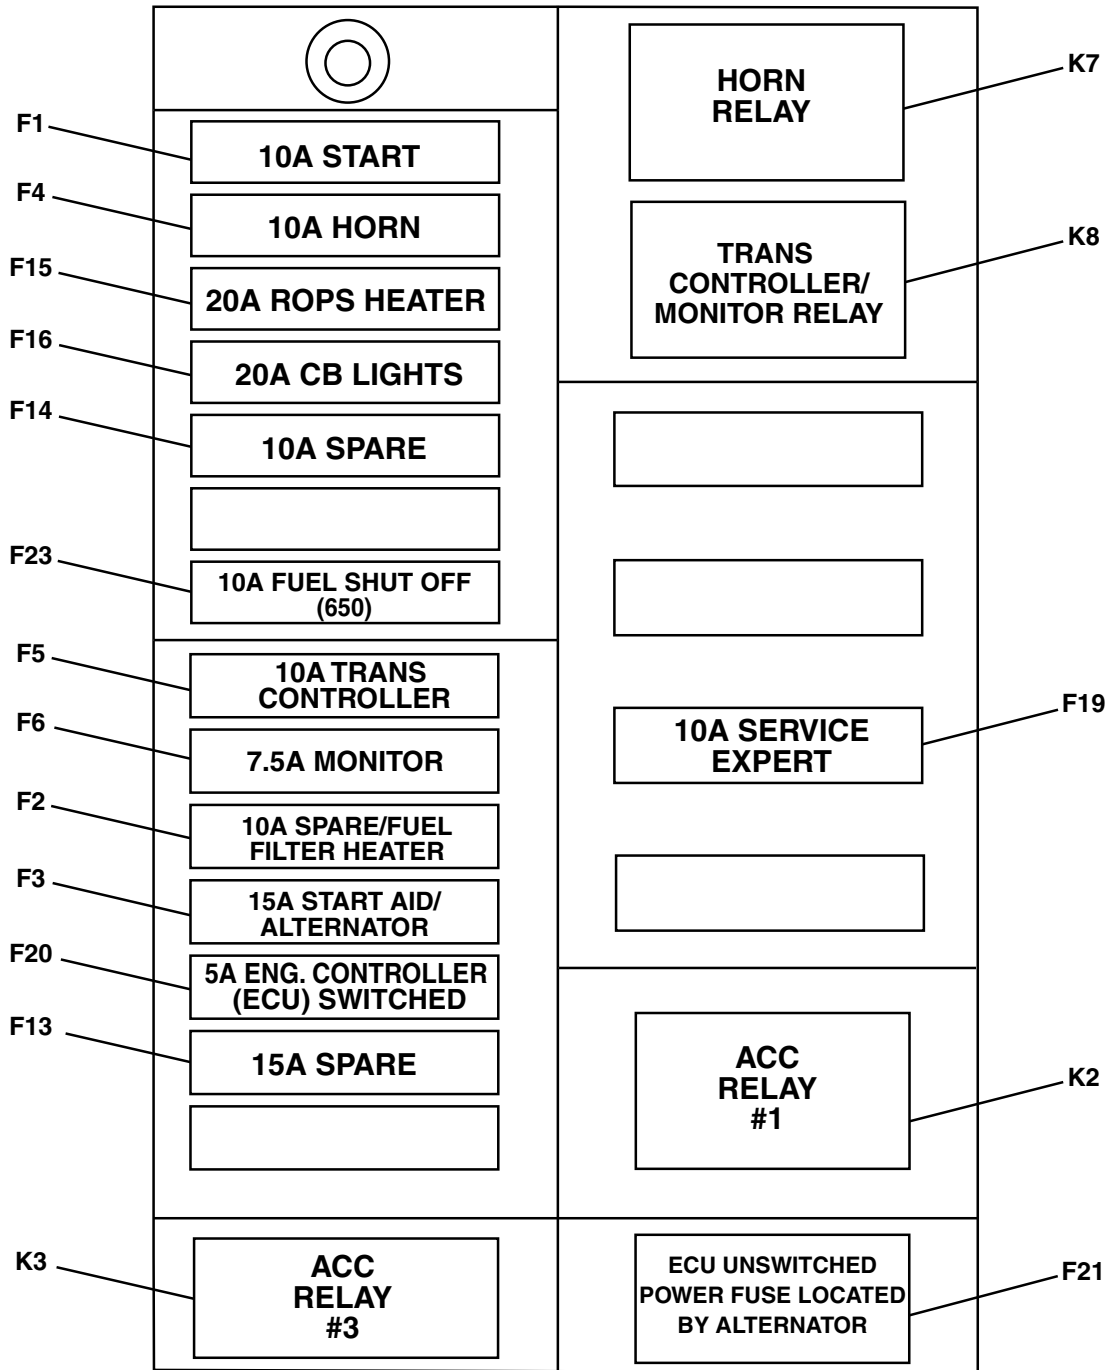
F1 10A START
F4 10A HORN
F15 20A ROPS HEATER
F16 20A CB LIGHTS
F14 10A SPARE
F23 10A FUEL SHUT OFF (650)
F5 10A TRANS CONTROLLER
F6 7.5A MONITOR
F2 10A SPARE/FUEL FILTER HEATER
F3 15A START AID/ ALTERNATOR
F20 5A ENG. CONTROLLER (ECU) SWITCHED
F13 15A SPARE
K3 ACC RELAY #3

HORN RELAY K7
TRANS CONTROLLER/ MONITOR RELAY K8
10A SERVICE EXPERT F19
ACC RELAY #1 K2
ECU UNSWITCHED POWER FUSE LOCATED BY ALTERNATOR F21